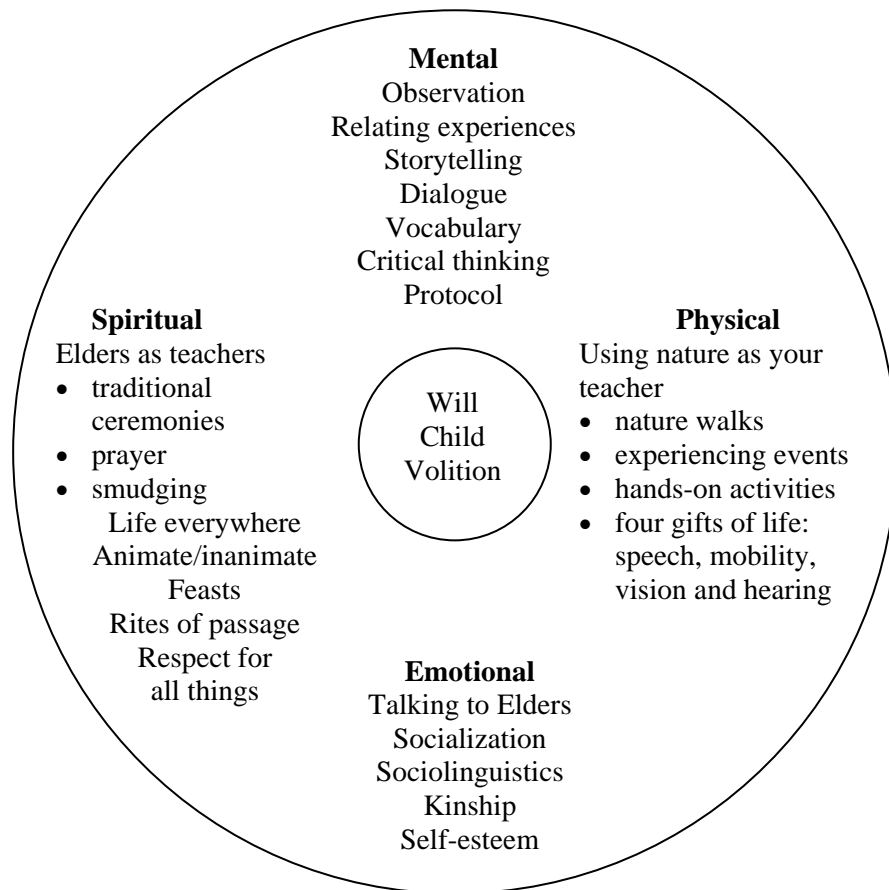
**Mental**
Observation
Relating experiences
Storytelling
Dialogue
Vocabulary
Critical thinking
Protocol

**Spiritual**
Elders as teachers
- traditional ceremonies
- prayer
- smudging

Life everywhere
Animate/inanimate
Feasts
Rites of passage
Respect for all things

Will
Child
Volition

**Physical**
Using nature as your teacher
- nature walks
- experiencing events
- hands-on activities
- four gifts of life: speech, mobility, vision and hearing

**Emotional**
Talking to Elders
Socialization
Sociolinguistics
Kinship
Self-esteem